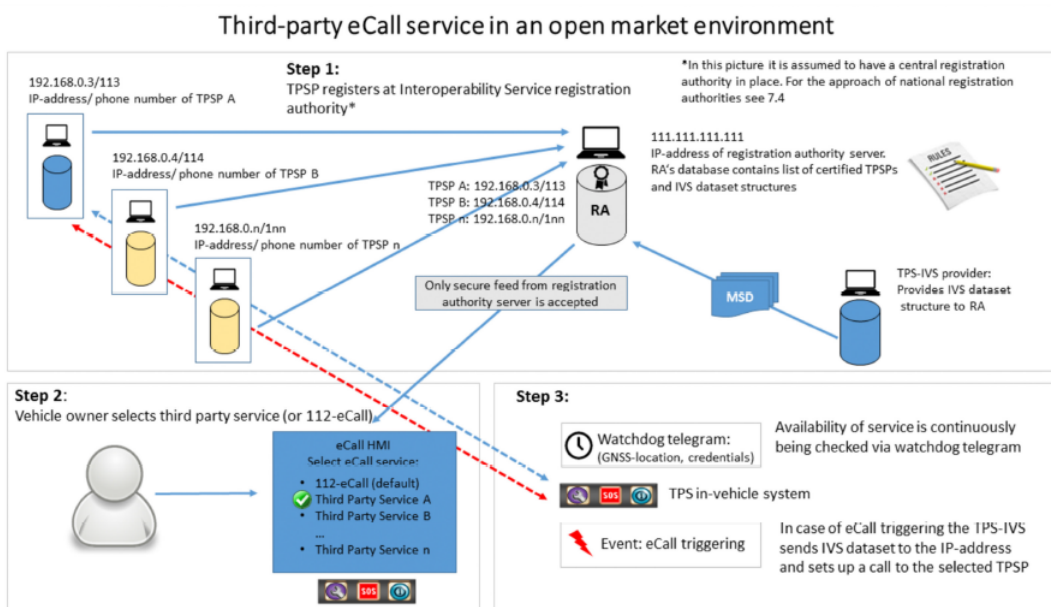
Third-party eCall service in an open market environment

Step 1:
TPSP registers at Interoperability Service registration authority*

*In this picture it is assumed to have a central registration authority in place. For the approach of national registration authorities see 7.4

192.168.0.3/113
IP-address/ phone number of TPSP A

192.168.0.4/114
IP-address/ phone number of TPSP B

192.168.0.n/1nn
IP-address/ phone number of TPSP n

111.111.111.111
IP-address of registration authority server. RA's database contains list of certified TPSPs and IVS dataset structures

RULES

TPSP A: 192.168.0.3/113
TPSP B: 192.168.0.4/114
TPSP n: 192.168.0.n/1nn

RA

Only secure feed from registration authority server is accepted

MSD

TPS-IVS provider: Provides IVS dataset structure to RA

Step 2:
Vehicle owner selects third party service (or 112-eCall)

eCall HMI
Select eCall service:
• 112-eCall (default)
• Third Party Service A
• Third Party Service B
...
• Third Party Service n

SOS

Step 3:

Watchdog telegram:
(GNSS-location, credentials)

Availability of service is continuously being checked via watchdog telegram

SOS

TPS in-vehicle system

Event: eCall triggering

In case of eCall triggering the TPS-IVS sends IVS dataset to the IP-address and sets up a call to the selected TPSP